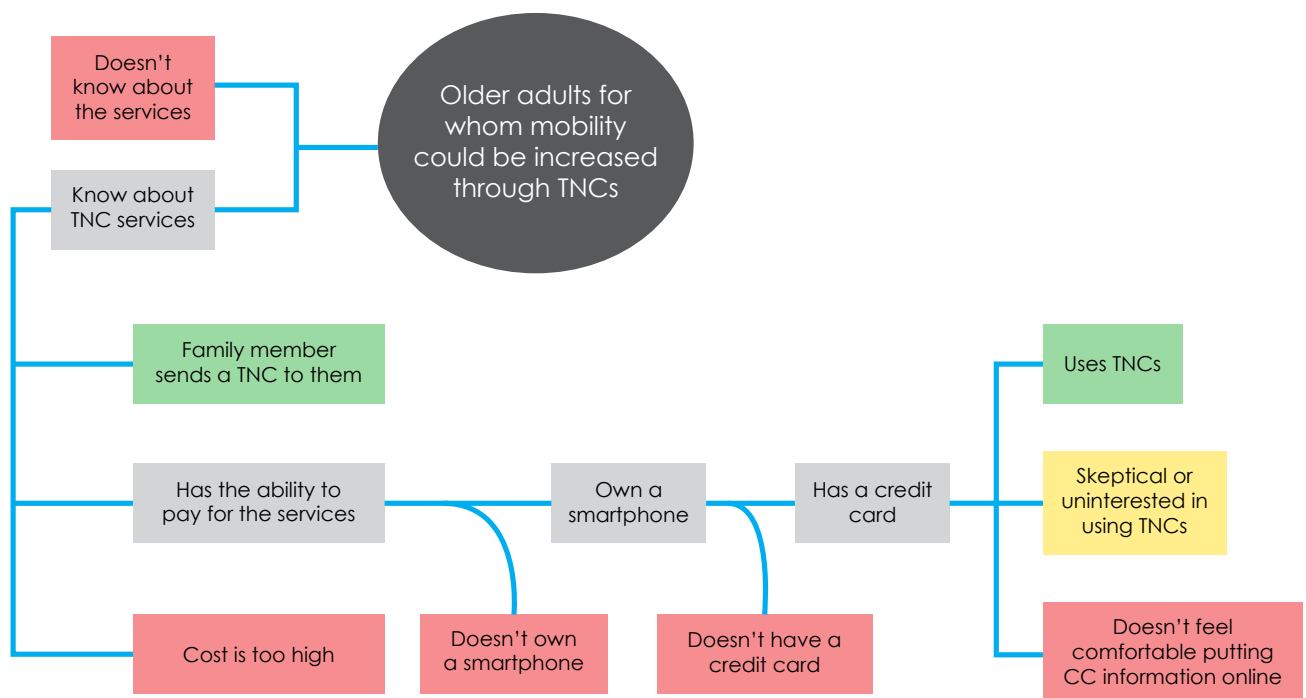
Older adults for whom mobility could be increased through TNCs

Doesn't know about the services

Know about TNC services

Family member sends a TNC to them

Has the ability to pay for the services

Cost is too high

Own a smartphone

Doesn't own a smartphone

Has a credit card

Doesn't have a credit card

Uses TNCs

Skeptical or uninterested in using TNCs

Doesn't feel comfortable putting CC information online